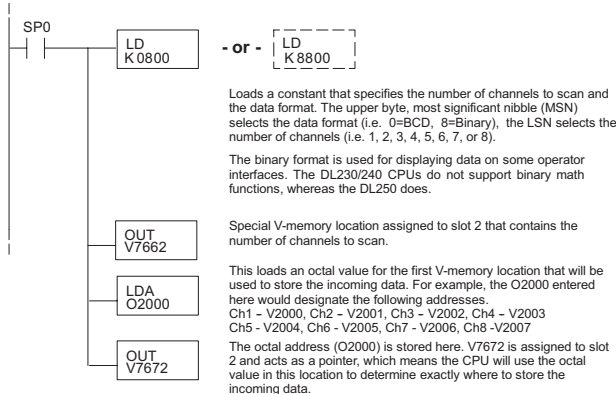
SP0

LD
K 0800

- or -

LD
K 8800

Loads a constant that specifies the number of channels to scan and the data format. The upper byte, most significant nibble (MSN) selects the data format (i.e. 0=BCD, 8=Binary), the LSN selects the number of channels (i.e. 1, 2, 3, 4, 5, 6, 7, or 8).

The binary format is used for displaying data on some operator interfaces. The DL230/240 CPUs do not support binary math functions, whereas the DL250 does.

OUT
V7662

Special V-memory location assigned to slot 2 that contains the number of channels to scan.

LDA
O2000

This loads an octal value for the first V-memory location that will be used to store the incoming data. For example, the O2000 entered here would designate the following addresses.
Ch1 – V2000, Ch2 – V2001, Ch3 – V2002, Ch4 – V2003
Ch5 - V2004, Ch6 - V2005, Ch7 - V2006, Ch8 -V2007

OUT
V7672

The octal address (O2000) is stored here. V7672 is assigned to slot 2 and acts as a pointer, which means the CPU will use the octal value in this location to determine exactly where to store the incoming data.